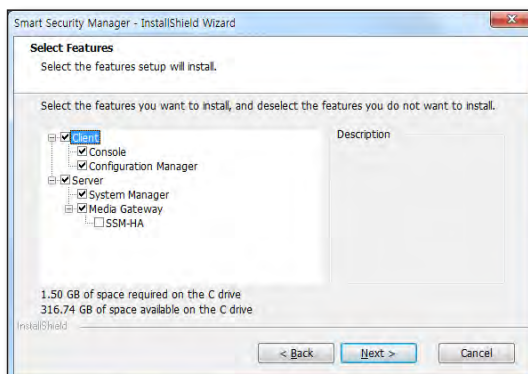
Smart Security Manager - InstallShield Wizard

Select Features

Select the features setup will install.

Select the features you want to install, and deselect the features you do not want to install.

Client
Console
Configuration Manager
Server
System Manager
Media Gateway
SSM-HA

Description

1.50 GB of space required on the C drive
316.74 GB of space available on the C drive

InstallShield

< Back
Next >
Cancel